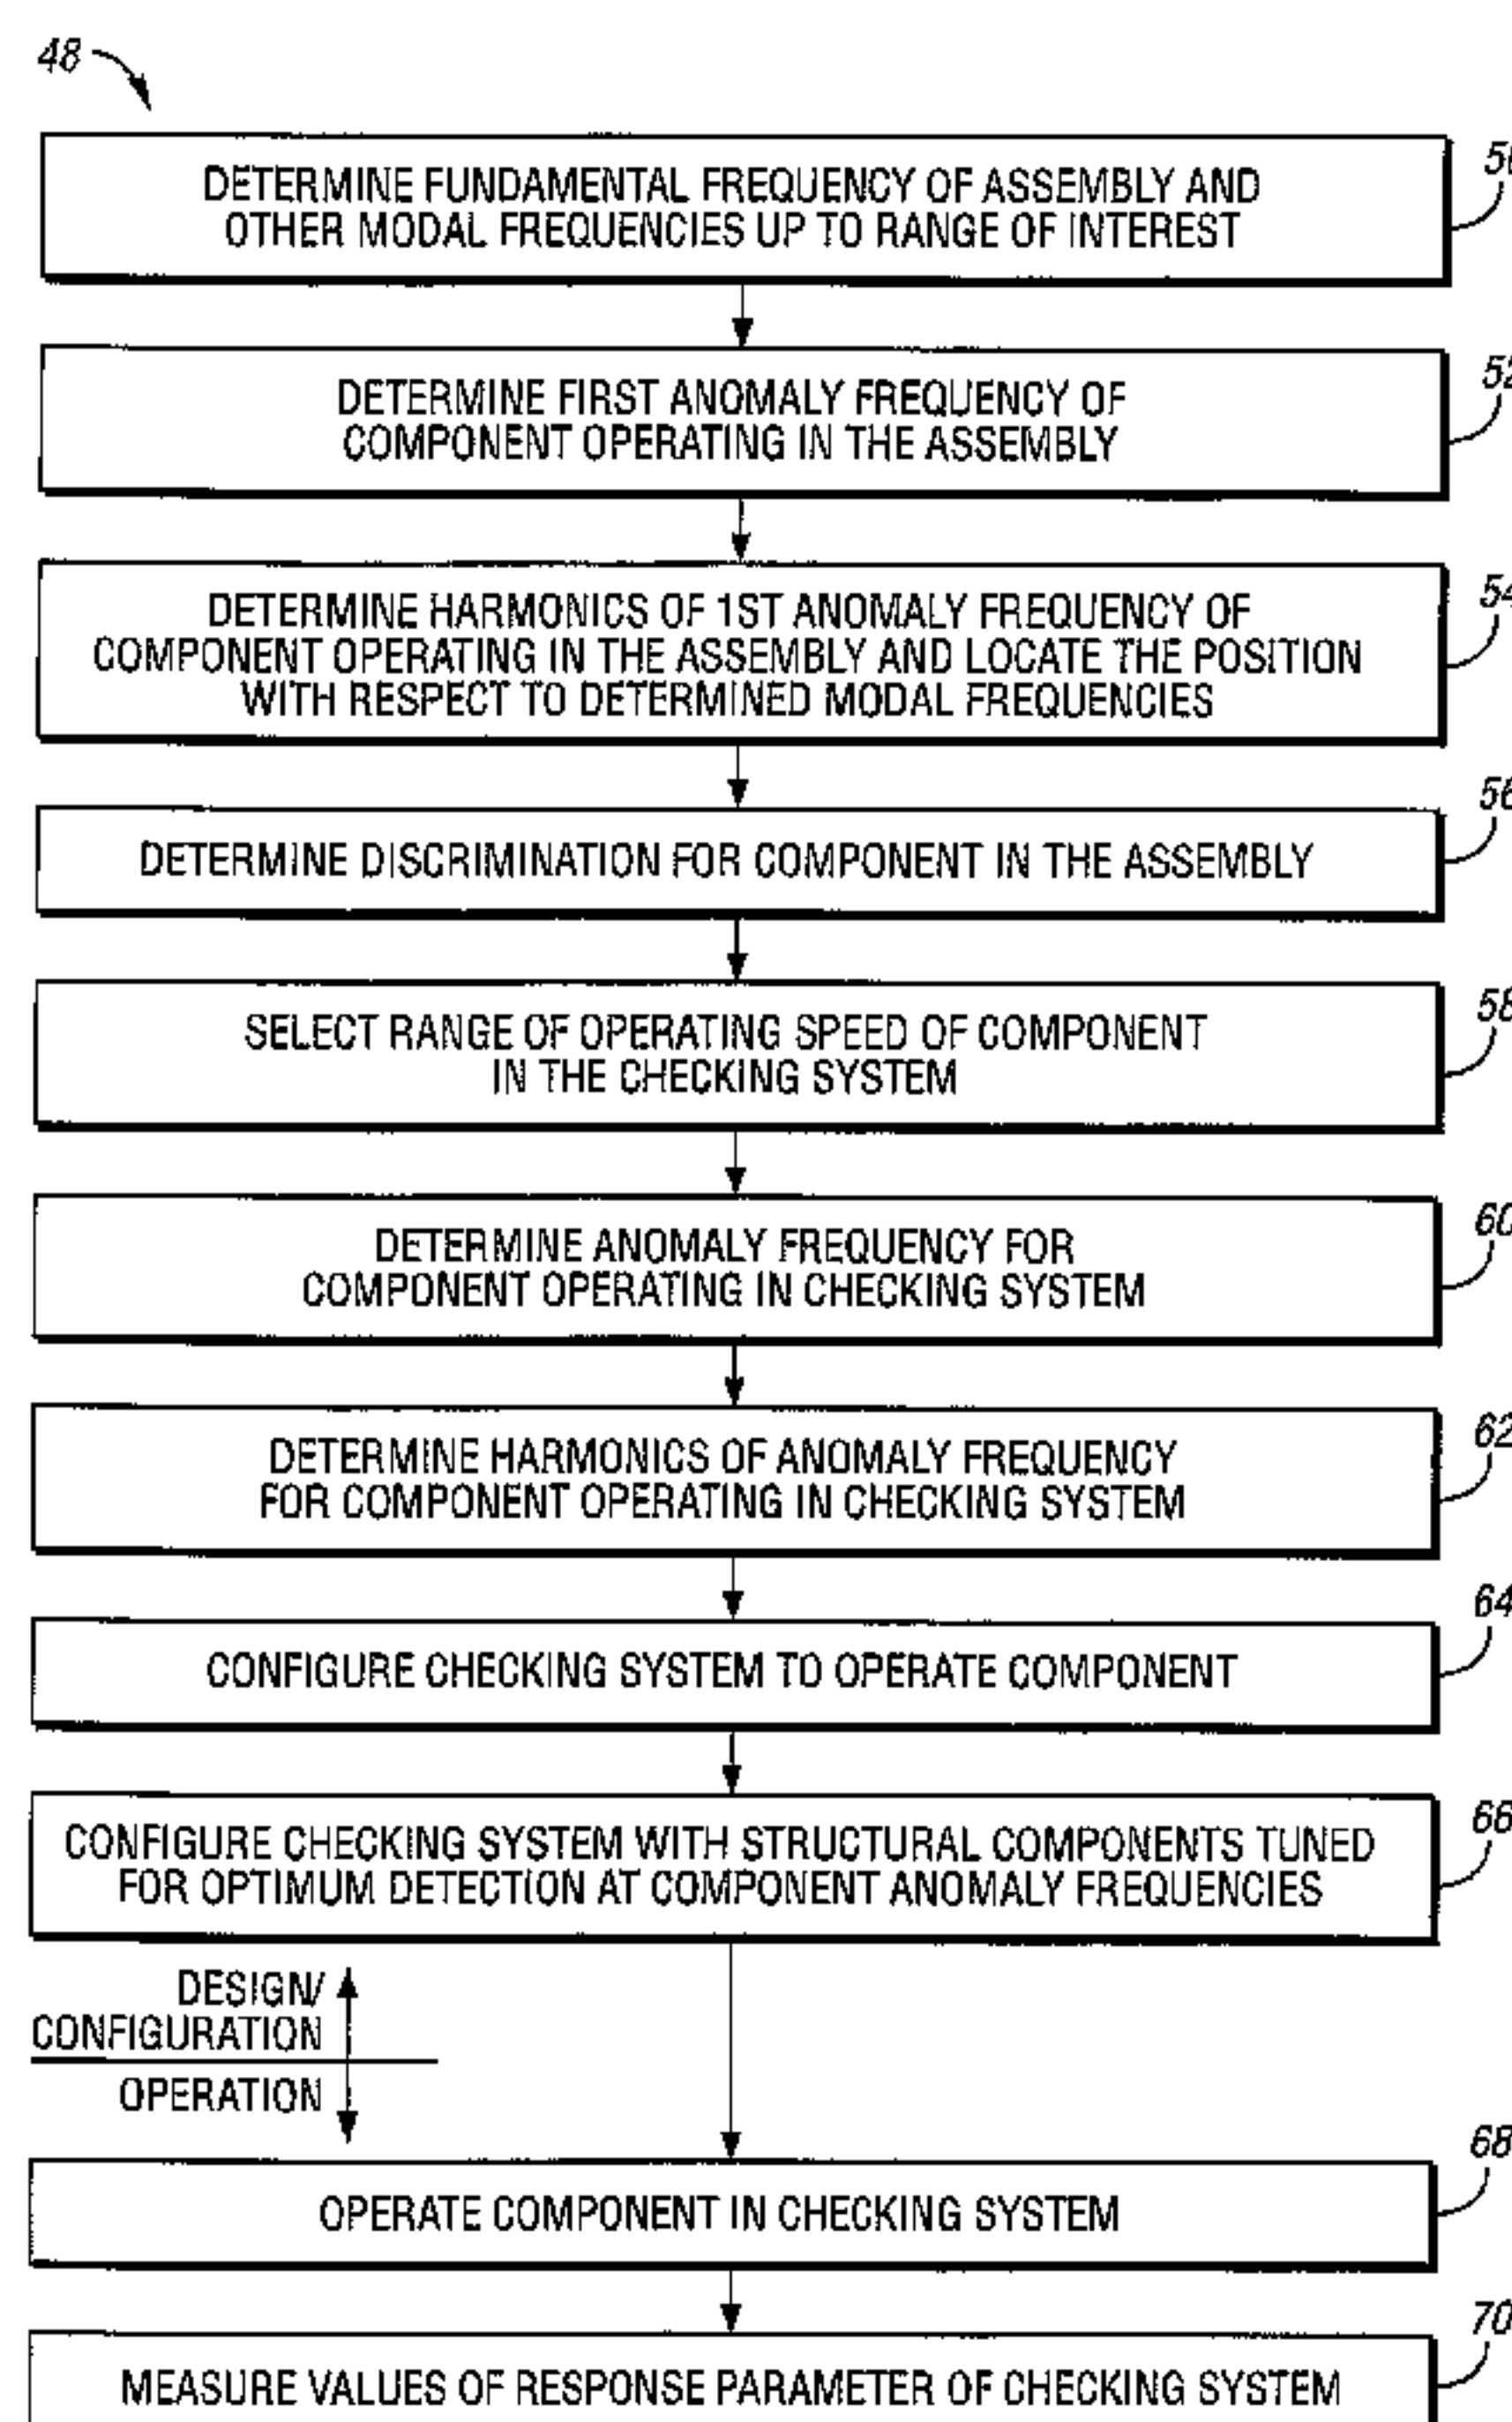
48

DETERMINE FUNDAMENTAL FREQUENCY OF ASSEMBLY AND OTHER MODAL FREQUENCIES UP TO RANGE OF INTEREST

50

DETERMINE FIRST ANOMALY FREQUENCY OF COMPONENT OPERATING IN THE ASSEMBLY

52

DETERMINE HARMONICS OF 1ST ANOMALY FREQUENCY OF COMPONENT OPERATING IN THE ASSEMBLY AND LOCATE THE POSITION WITH RESPECT TO DETERMINED MODAL FREQUENCIES

54

DETERMINE DISCRIMINATION FOR COMPONENT IN THE ASSEMBLY

56

SELECT RANGE OF OPERATING SPEED OF COMPONENT IN THE CHECKING SYSTEM

58

DETERMINE ANOMALY FREQUENCY FOR COMPONENT OPERATING IN CHECKING SYSTEM

60

DETERMINE HARMONICS OF ANOMALY FREQUENCY FOR COMPONENT OPERATING IN CHECKING SYSTEM

62

CONFIGURE CHECKING SYSTEM TO OPERATE COMPONENT

64

CONFIGURE CHECKING SYSTEM WITH STRUCTURAL COMPONENTS TUNED FOR OPTIMUM DETECTION AT COMPONENT ANOMALY FREQUENCIES

66

DESIGN/ CONFIGURATION

OPERATION

OPERATE COMPONENT IN CHECKING SYSTEM

68

MEASURE VALUES OF RESPONSE PARAMETER OF CHECKING SYSTEM

70